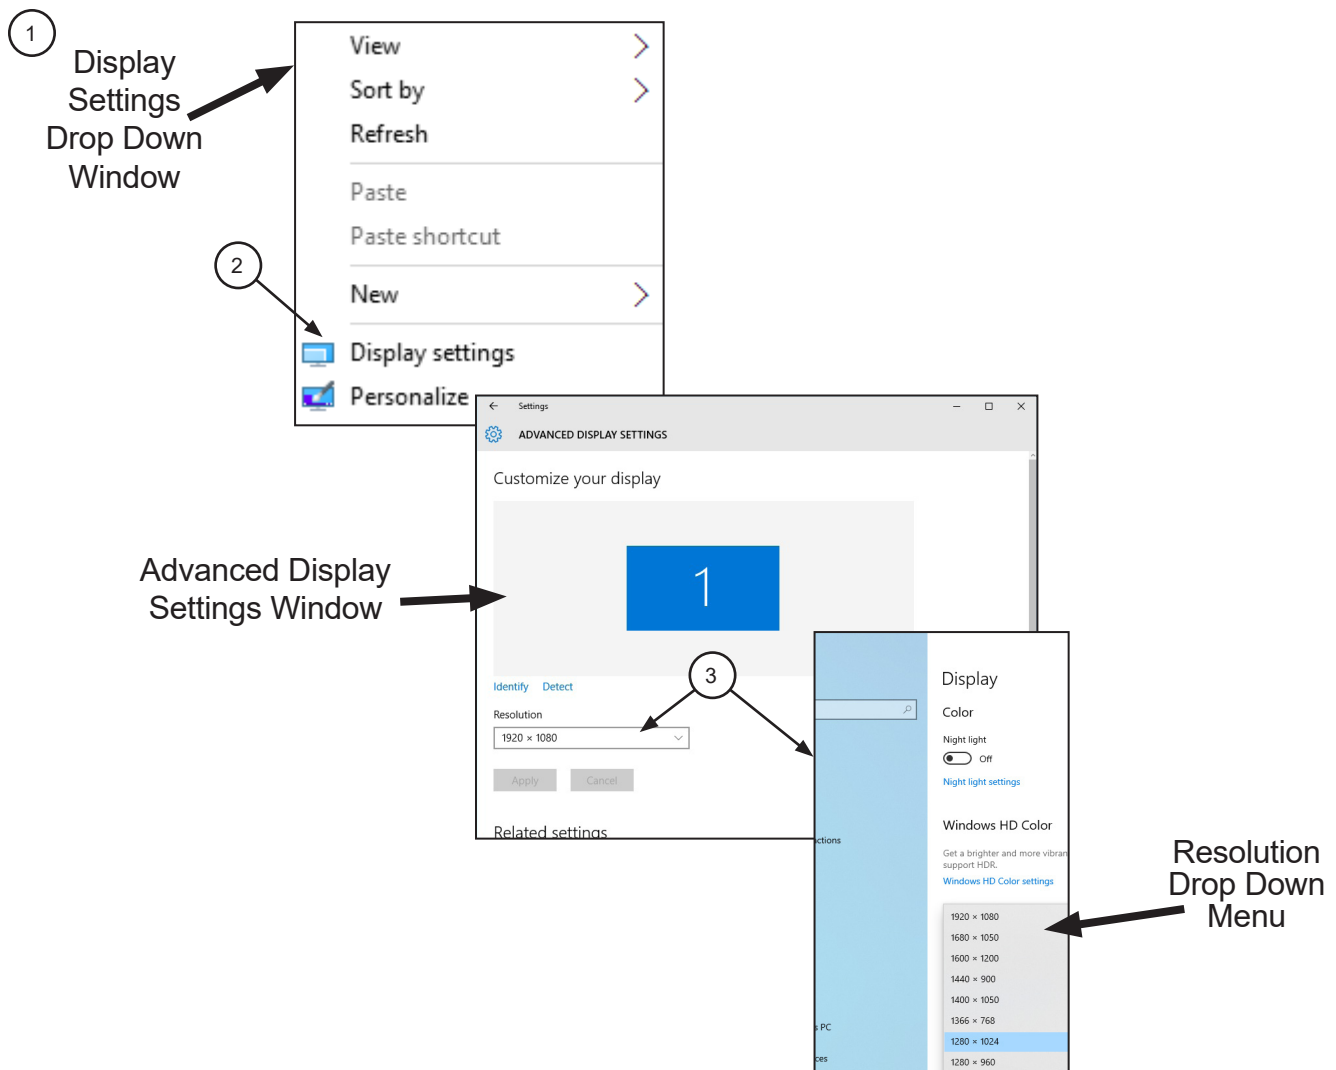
1

Display Settings Drop Down Window

View
Sort by
Refresh
Paste
Paste shortcut
New
Display settings
Personalize

2

Settings

ADVANCED DISPLAY SETTINGS

Customize your display

1

Advanced Display Settings Window

Identify Detect

Resolution

1920 × 1080

Apply Cancel

Related settings

3

ctions

s PC

ces

Display

Color

Night light

Off

Night light settings

Windows HD Color

Get a brighter and more vibran support HDR.

Windows HD Color settings

1920 × 1080
1680 × 1050
1600 × 1200
1440 × 900
1400 × 1050
1366 × 768
1280 × 1024
1280 × 960

Resolution Drop Down Menu